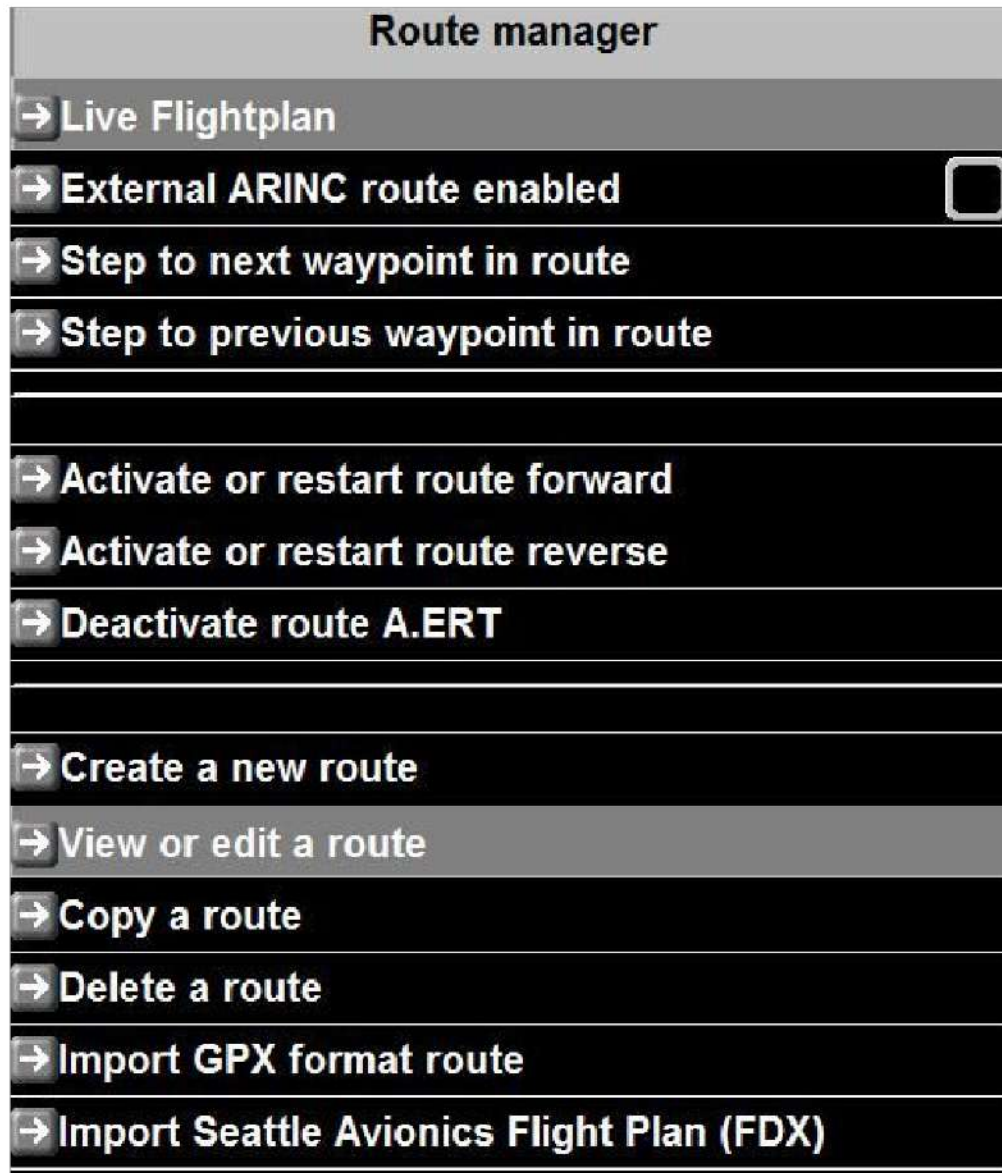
Route manager

Live Flightplan

External ARINC route enabled

Step to next waypoint in route

Step to previous waypoint in route

Activate or restart route forward

Activate or restart route reverse

Deactivate route A.ERT

Create a new route

View or edit a route

Copy a route

Delete a route

Import GPX format route

Import Seattle Avionics Flight Plan (FDX)